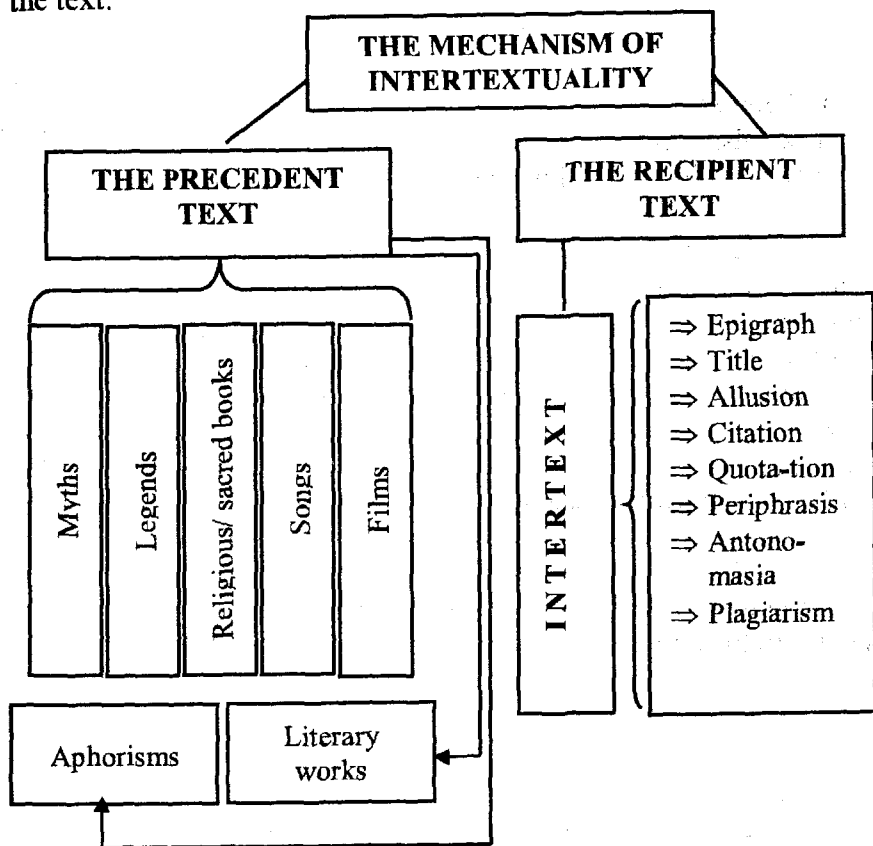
the text.

THE MECHANISM OF INTERTEXTUALITY

THE PRECEDENT TEXT

THE RECIPIENT TEXT

Myths

Legends

Religious/ sacred books

Songs

Films

Aphorisms

Literary works

INTERTEXT

⇒ Epigraph
⇒ Title
⇒ Allusion
⇒ Citation
⇒ Quota-tion
⇒ Periphrasis
⇒ Antono-masia
⇒ Plagiarism